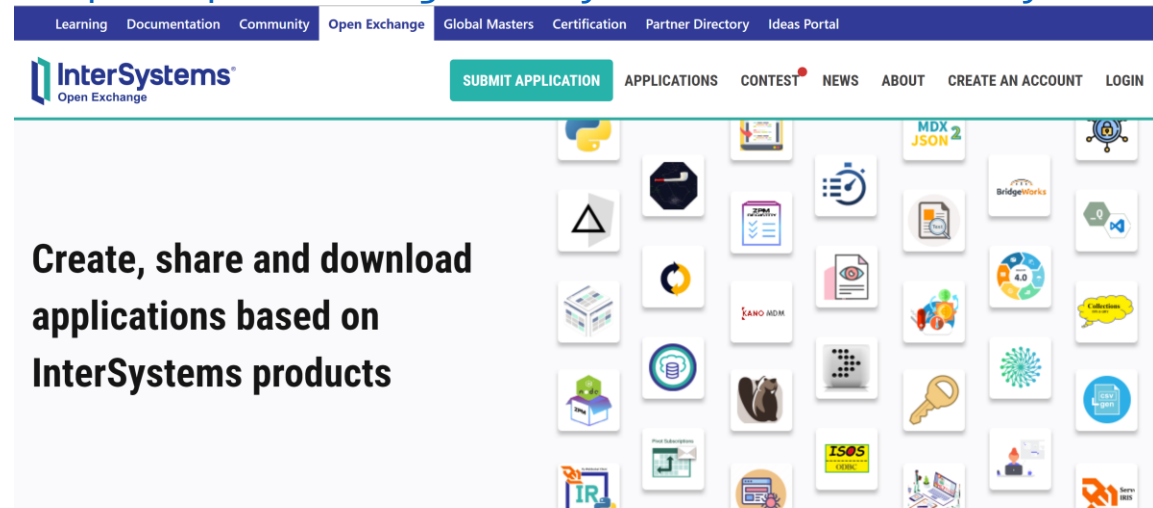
Learning Documentation Community Open Exchange Global Masters Certification Partner Directory Ideas Portal

InterSystems
Open Exchange

SUBMIT APPLICATION APPLICATIONS CONTEST NEWS ABOUT CREATE AN ACCOUNT LOGIN

Create, share and download applications based on InterSystems products

MDX JSON 2

BridgeWorks

ZPM

KANO MDM

4.0

Collections

ZPM

Pivot Subscriptions

ISOS ODBC

csv gen

IR